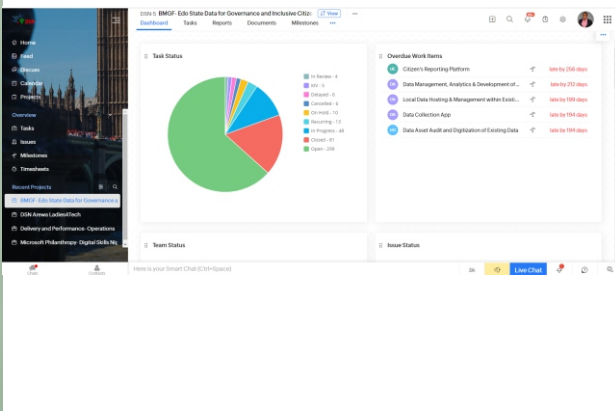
DSN-5 BMGF- Edo State Data for Governance and Inclusive Citiz View

Dashboard Tasks Reports Documents Milestones

Home
Feed
Discuss
Calendar
Projects

Overview
Tasks
Issues
Milestones
Timesheets

Recent Projects
BMGF- Edo State Data for Governance a
DSN Arewa Ladies4Tech
Delivery and Performance- Operations
Microsoft Philanthropy- Digital Skills Nic

Task Status

In Review - 4
WH - 5
Delayed - 6
Cancelled - 6
On Hold - 10
Recurring - 13
In Progress - 40
Closed - 61
Open - 206

Overdue Work Items

Citizen's Reporting Platform late by 256 days
Data Management, Analytics & Development of... late by 212 days
Local Data Hosting & Management within Existi... late by 199 days
Data Collection App late by 194 days
Data Asset Audit and Digitization of Existing Data late by 194 days

Team Status

Issue Status

Chats Contacts Here is your Smart Chat (Ctrl+Space) Live Chat